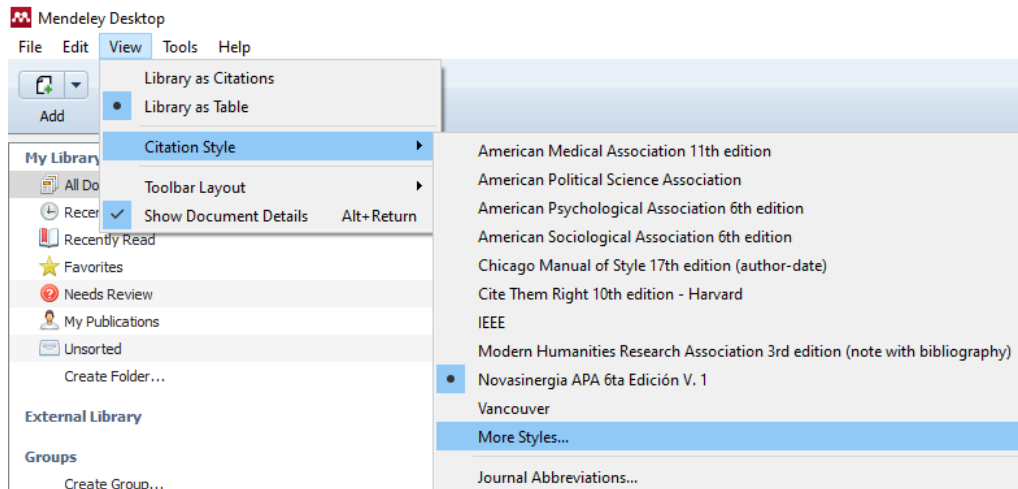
Mendeley Desktop
File Edit View Tools Help

Add

Library as Citations
Library as Table
Citation Style
Toolbar Layout
Show Document Details Alt+Return

My Library
All Do
Recen
Recently Read
Favorites
Needs Review
My Publications
Unsorted
Create Folder...

External Library

Groups
Create Group...

American Medical Association 11th edition
American Political Science Association
American Psychological Association 6th edition
American Sociological Association 6th edition
Chicago Manual of Style 17th edition (author-date)
Cite Them Right 10th edition - Harvard
IEEE
Modern Humanities Research Association 3rd edition (note with bibliography)
Novasinergia APA 6ta Edición V. 1
Vancouver
More Styles...
Journal Abbreviations...